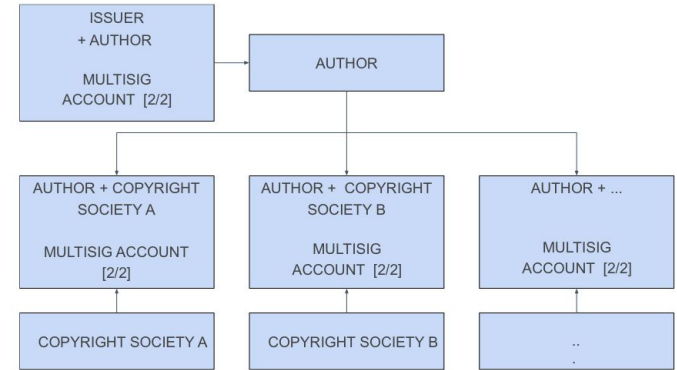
ISSUER
+ AUTHOR

MULTISIG
ACCOUNT [2/2]

AUTHOR

AUTHOR + COPYRIGHT
SOCIETY A

MULTISIG ACCOUNT
[2/2]

AUTHOR + COPYRIGHT
SOCIETY B

MULTISIG
ACCOUNT [2/2]

AUTHOR + ...

MULTISIG
ACCOUNT [2/2]

COPYRIGHT SOCIETY A

COPYRIGHT SOCIETY B

..
.